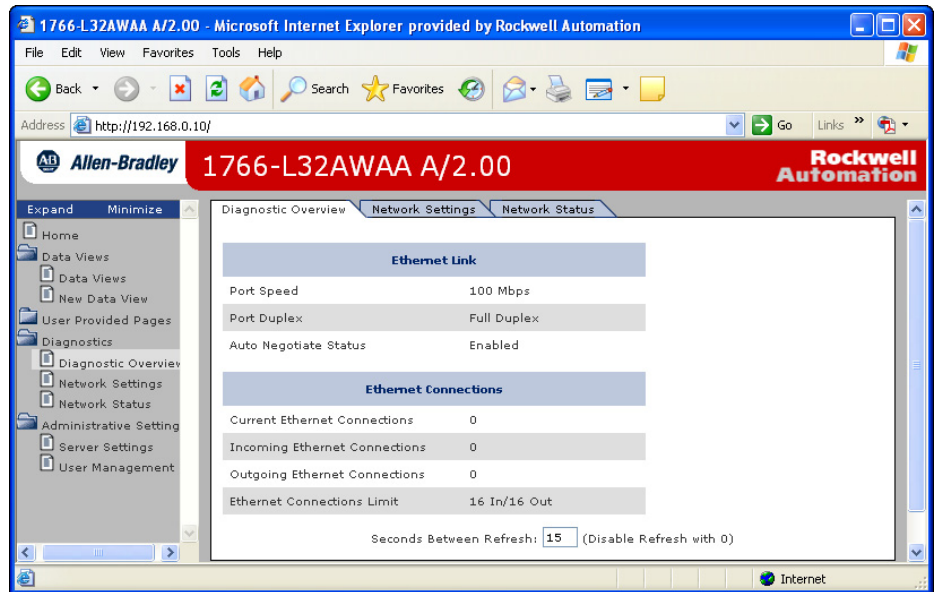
1766-L32AWAA A/2.00 - Microsoft Internet Explorer provided by Rockwell Automation

File Edit View Favorites Tools Help

Back Search Favorites

Address http://192.168.0.10/ Go Links »

AB Allen-Bradley 1766-L32AWAA A/2.00 Rockwell Automation

Expand Minimize

Home
Data Views
Data Views
New Data View
User Provided Pages
Diagnostics
Diagnostic Overview
Network Settings
Network Status
Administrative Setting
Server Settings
User Management

Diagnostic Overview | Network Settings | Network Status

| Ethernet Link | |
|---|---|
| Port Speed | 100 Mbps |
| Port Duplex | Full Duplex |
| Auto Negotiate Status | Enabled |

| Ethernet Connections | |
|---|---|
| Current Ethernet Connections | 0 |
| Incoming Ethernet Connections | 0 |
| Outgoing Ethernet Connections | 0 |
| Ethernet Connections Limit | 16 In/16 Out |

Seconds Between Refresh: 15 (Disable Refresh with 0)

Internet